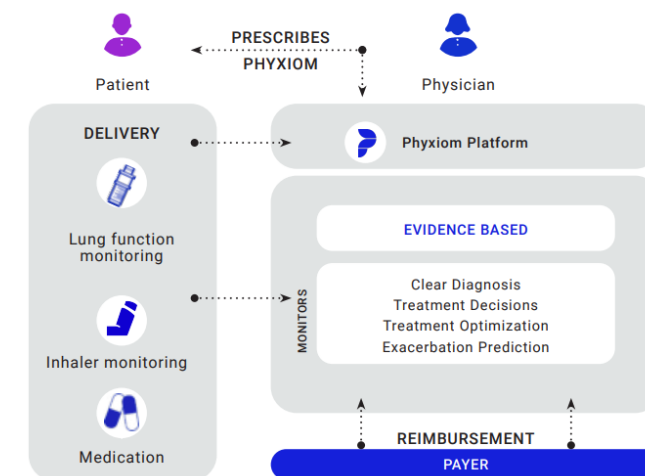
PRESCRIBES
PHYXIOM

Patient

Physician

DELIVERY

Lung function monitoring

Inhaler monitoring

Medication

Phyxiom Platform

MONITORS

EVIDENCE BASED

Clear Diagnosis
Treatment Decisions
Treatment Optimization
Exacerbation Prediction

REIMBURSEMENT

PAYER